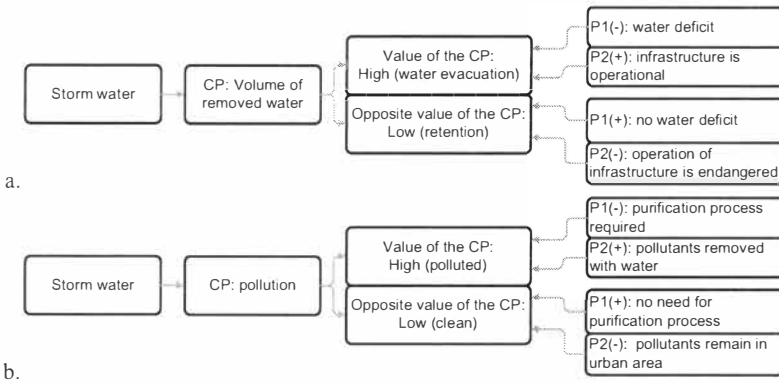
Storm water

CP: Volume of removed water

Value of the CP: High (water evacuation)

Opposite value of the CP: Low (retention)

P1(-): water deficit

P2(+): infrastructure is operational

P1(+): no water deficit

P2(-): operation of infrastructure is endangered

a.

Storm water

CP: pollution

Value of the CP: High (polluted)

Opposite value of the CP: Low (clean)

P1(-): purification process required

P2(+): pollutants removed with water

P1(+): no need for purification process

P2(-): pollutants remain in urban area

b.